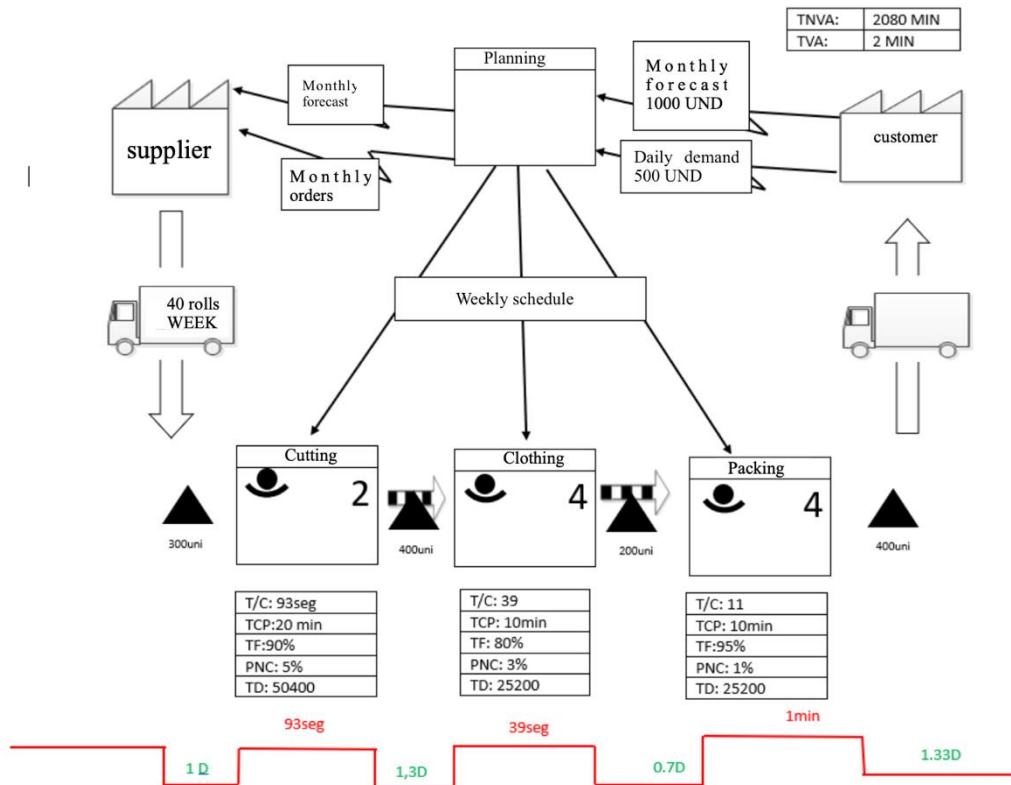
| TNVA: | 2080 MIN |
|---|---|
| TVA: | 2 MIN |

Planning

Monthly forecast

Monthly forecast 1000 UND

supplier

customer

Monthly orders

Daily demand 500 UND

40 rolls WEEK

Weekly schedule

Cutting
2

Clothing
4

Packing
4

300uni

400uni

200uni

400uni

| T/C: 93seg |
|---|
| TCP:20 min |
| TF:90% |
| PNC: 5% |
| TD: 50400 |

| T/C: 39 |
|---|
| TCP: 10min |
| TF: 80% |
| PNC: 3% |
| TD: 25200 |

| T/C: 11 |
|---|
| TCP: 10min |
| TF:95% |
| PNC: 1% |
| TD: 25200 |

93seg

39seg

1min

1 D

1,3D

0.7D

1.33D